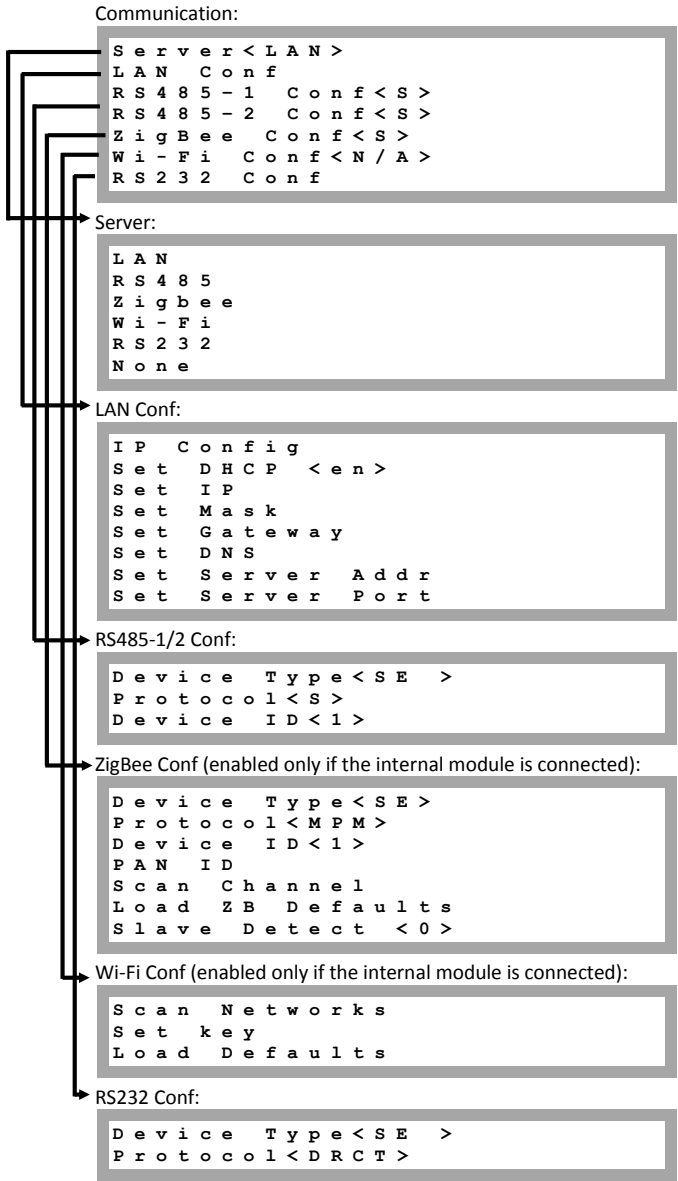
Communication:

Server<LAN>
LAN Conf
RS485-1 Conf<S>
RS485-2 Conf<S>
ZigBee Conf<S>
Wi-Fi Conf<N/A>
RS232 Conf

Server:

LAN
RS485
Zigbee
Wi-Fi
RS232
None

LAN Conf:

IP Config
Set DHCP <en>
Set IP
Set Mask
Set Gateway
Set DNS
Set Server Addr
Set Server Port

RS485-1/2 Conf:

Device Type<SE >
Protocol<S>
Device ID<1>

ZigBee Conf (enabled only if the internal module is connected):

Device Type<SE>
Protocol<MPM>
Device ID<1>
PAN ID
Scan Channel
Load ZB Defaults
Slave Detect <0>

Wi-Fi Conf (enabled only if the internal module is connected):

Scan Networks
Set key
Load Defaults

RS232 Conf:

Device Type<SE >
Protocol<DRCT>